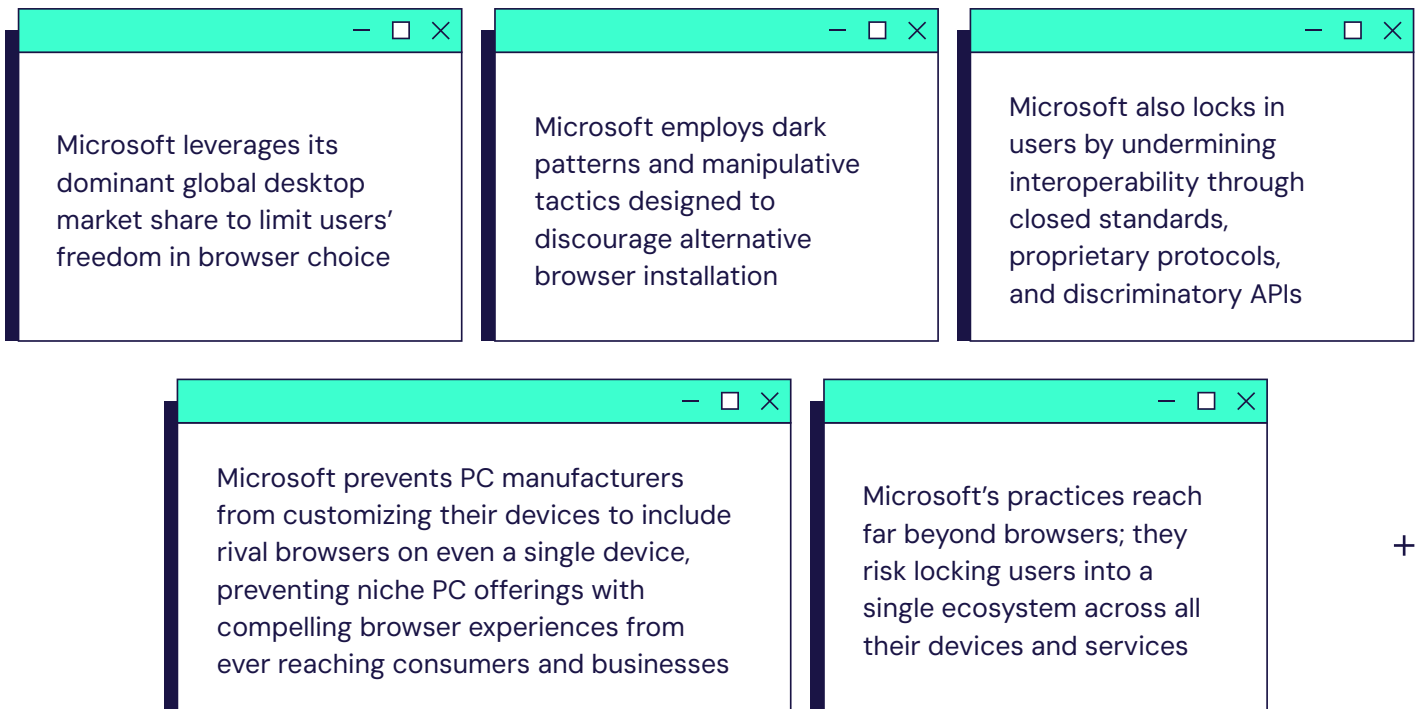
Microsoft leverages its dominant global desktop market share to limit users' freedom in browser choice

Microsoft employs dark patterns and manipulative tactics designed to discourage alternative browser installation

Microsoft also locks in users by undermining interoperability through closed standards, proprietary protocols, and discriminatory APIs

Microsoft prevents PC manufacturers from customizing their devices to include rival browsers on even a single device, preventing niche PC offerings with compelling browser experiences from ever reaching consumers and businesses

Microsoft's practices reach far beyond browsers; they risk locking users into a single ecosystem across all their devices and services

+